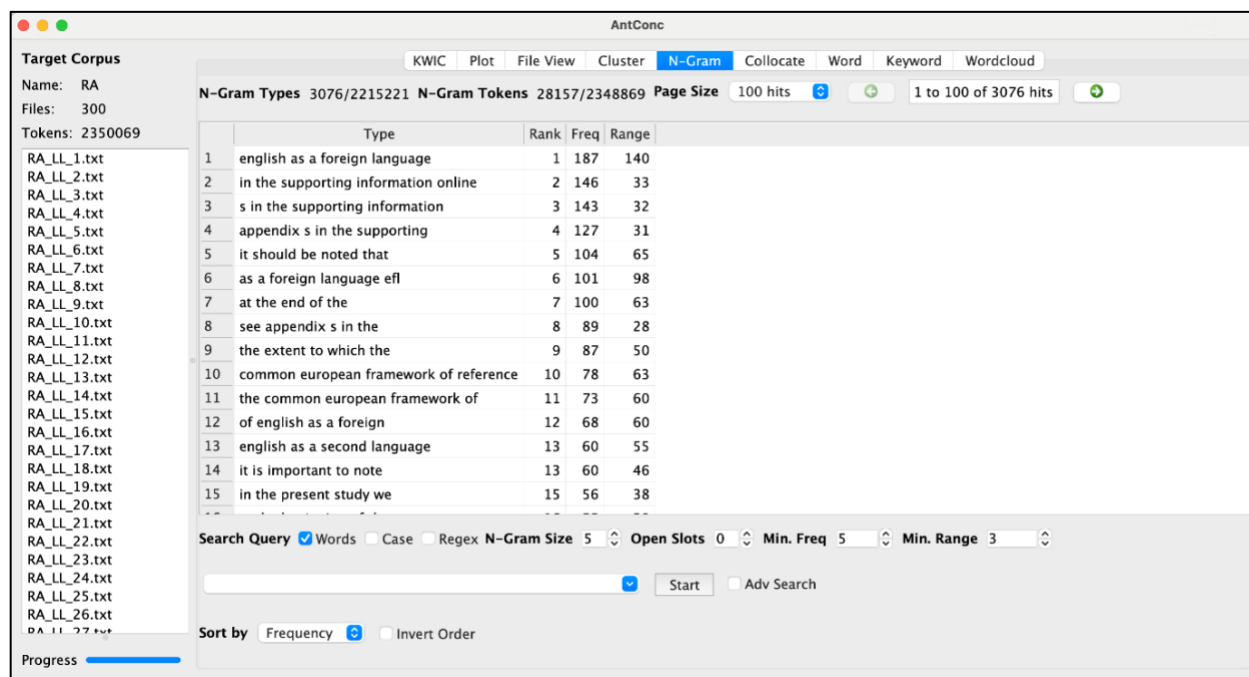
AntConc

Target Corpus
Name: RA
Files: 300
Tokens: 2350069

RA_LL_1.txt
RA_LL_2.txt
RA_LL_3.txt
RA_LL_4.txt
RA_LL_5.txt
RA_LL_6.txt
RA_LL_7.txt
RA_LL_8.txt
RA_LL_9.txt
RA_LL_10.txt
RA_LL_11.txt
RA_LL_12.txt
RA_LL_13.txt
RA_LL_14.txt
RA_LL_15.txt
RA_LL_16.txt
RA_LL_17.txt
RA_LL_18.txt
RA_LL_19.txt
RA_LL_20.txt
RA_LL_21.txt
RA_LL_22.txt
RA_LL_23.txt
RA_LL_24.txt
RA_LL_25.txt
RA_LL_26.txt
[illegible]

Progress

KWIC | Plot | File View | Cluster | N-Gram | Collocate | Word | Keyword | Wordcloud

N-Gram Types 3076/2215221 N-Gram Tokens 28157/2348869 Page Size 100 hits 1 to 100 of 3076 hits

| | Type | Rank | Freq | Range |
|---|---|---|---|---|
| 1 | english as a foreign language | 1 | 187 | 140 |
| 2 | in the supporting information online | 2 | 146 | 33 |
| 3 | s in the supporting information | 3 | 143 | 32 |
| 4 | appendix s in the supporting | 4 | 127 | 31 |
| 5 | it should be noted that | 5 | 104 | 65 |
| 6 | as a foreign language efl | 6 | 101 | 98 |
| 7 | at the end of the | 7 | 100 | 63 |
| 8 | see appendix s in the | 8 | 89 | 28 |
| 9 | the extent to which the | 9 | 87 | 50 |
| 10 | common european framework of reference | 10 | 78 | 63 |
| 11 | the common european framework of | 11 | 73 | 60 |
| 12 | of english as a foreign | 12 | 68 | 60 |
| 13 | english as a second language | 13 | 60 | 55 |
| 14 | it is important to note | 13 | 60 | 46 |
| 15 | in the present study we | 15 | 56 | 38 |

Search Query Words Case Regex N-Gram Size 5 Open Slots 0 Min. Freq 5 Min. Range 3

Start Adv Search

Sort by Frequency Invert Order